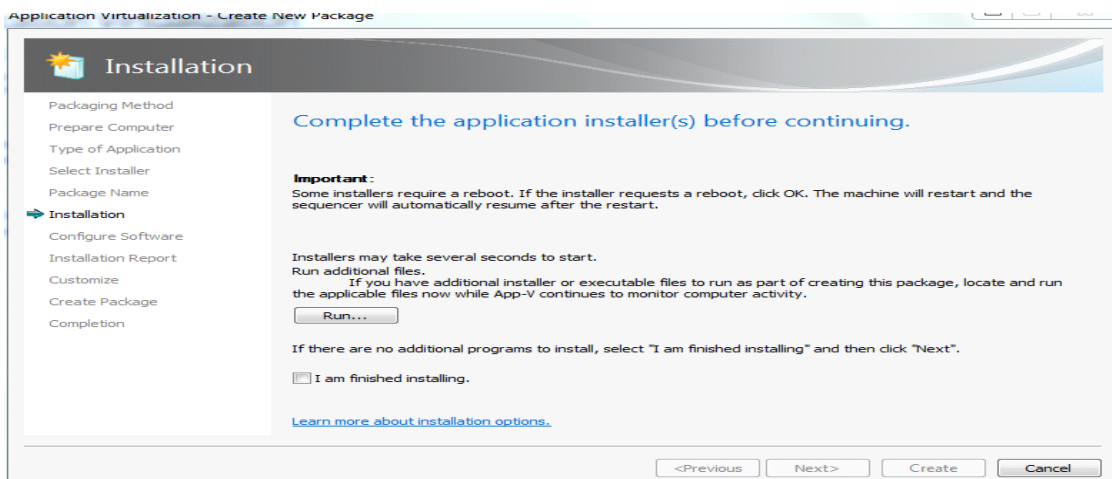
Application Virtualization - Create New Package

Installation

Packaging Method
Prepare Computer
Type of Application
Select Installer
Package Name
Installation
Configure Software
Installation Report
Customize
Create Package
Completion

Complete the application installer(s) before continuing.

Important:
Some installers require a reboot. If the installer requests a reboot, click OK. The machine will restart and the sequencer will automatically resume after the restart.

Installers may take several seconds to start.
Run additional files.
If you have additional installer or executable files to run as part of creating this package, locate and run the applicable files now while App-V continues to monitor computer activity.

Run...

If there are no additional programs to install, select "I am finished installing" and then click "Next".

I am finished installing.

Learn more about installation options.

<Previous Next> Create Cancel